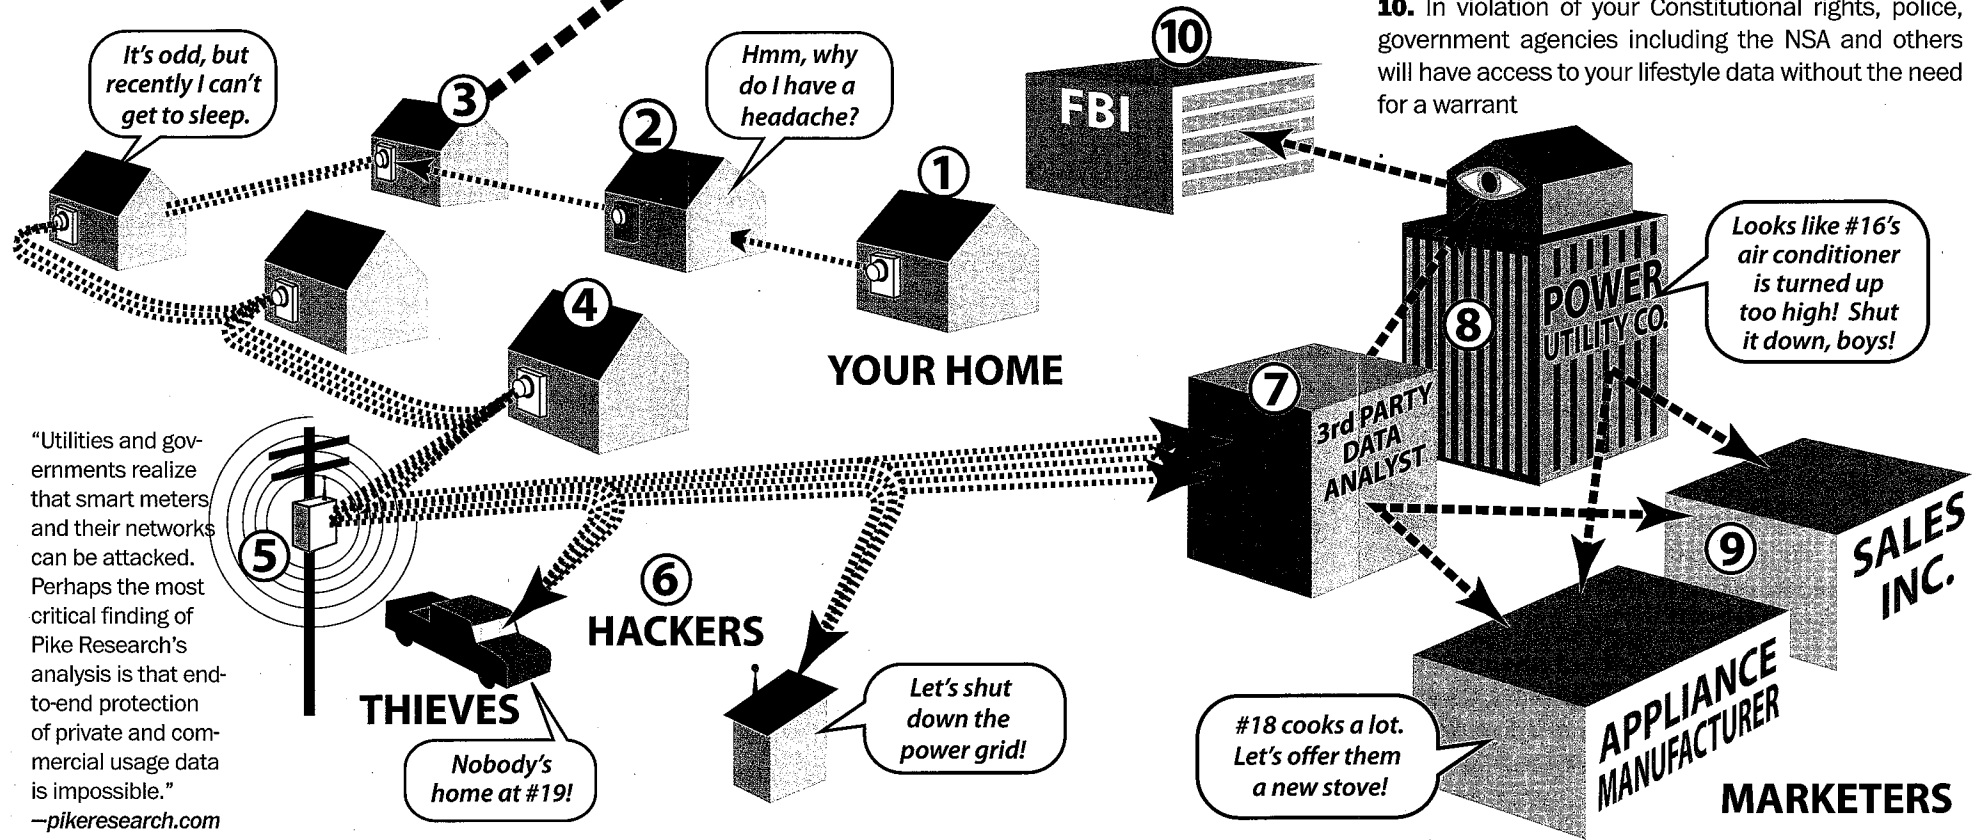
**10.** In violation of your Constitutional rights, police, government agencies including the NSA and others will have access to your lifestyle data without the need for a warrant

It's odd, but recently I can't get to sleep.

3

Hmm, why do I have a headache?

2

10

FBI

1

4

YOUR HOME

Looks like #16's air conditioner is turned up too high! Shut it down, boys!

POWER UTILITY CO.

8

7

3rd PARTY DATA ANALYST

"Utilities and governments realize that smart meters and their networks can be attacked. Perhaps the most critical finding of Pike Research's analysis is that end-to-end protection of private and commercial usage data is impossible."
—pikeresearch.com

5

6

HACKERS

THIEVES

Nobody's home at #19!

Let's shut down the power grid!

9

SALES INC.

APPLIANCE MANUFACTURER

#18 cooks a lot. Let's offer them a new stove!

MARKETERS